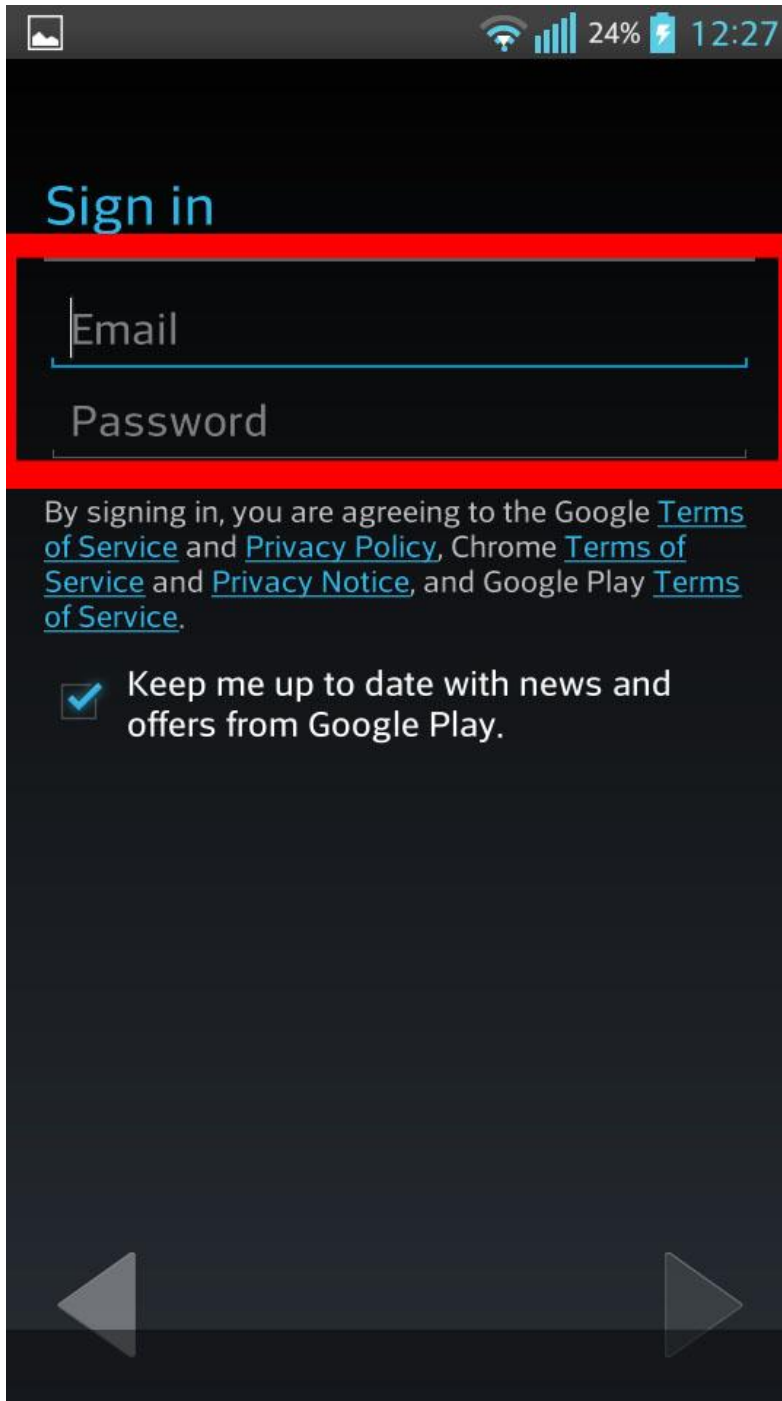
24% 12:27

Sign in

Email

Password

By signing in, you are agreeing to the Google Terms of Service and Privacy Policy, Chrome Terms of Service and Privacy Notice, and Google Play Terms of Service.

Keep me up to date with news and offers from Google Play.